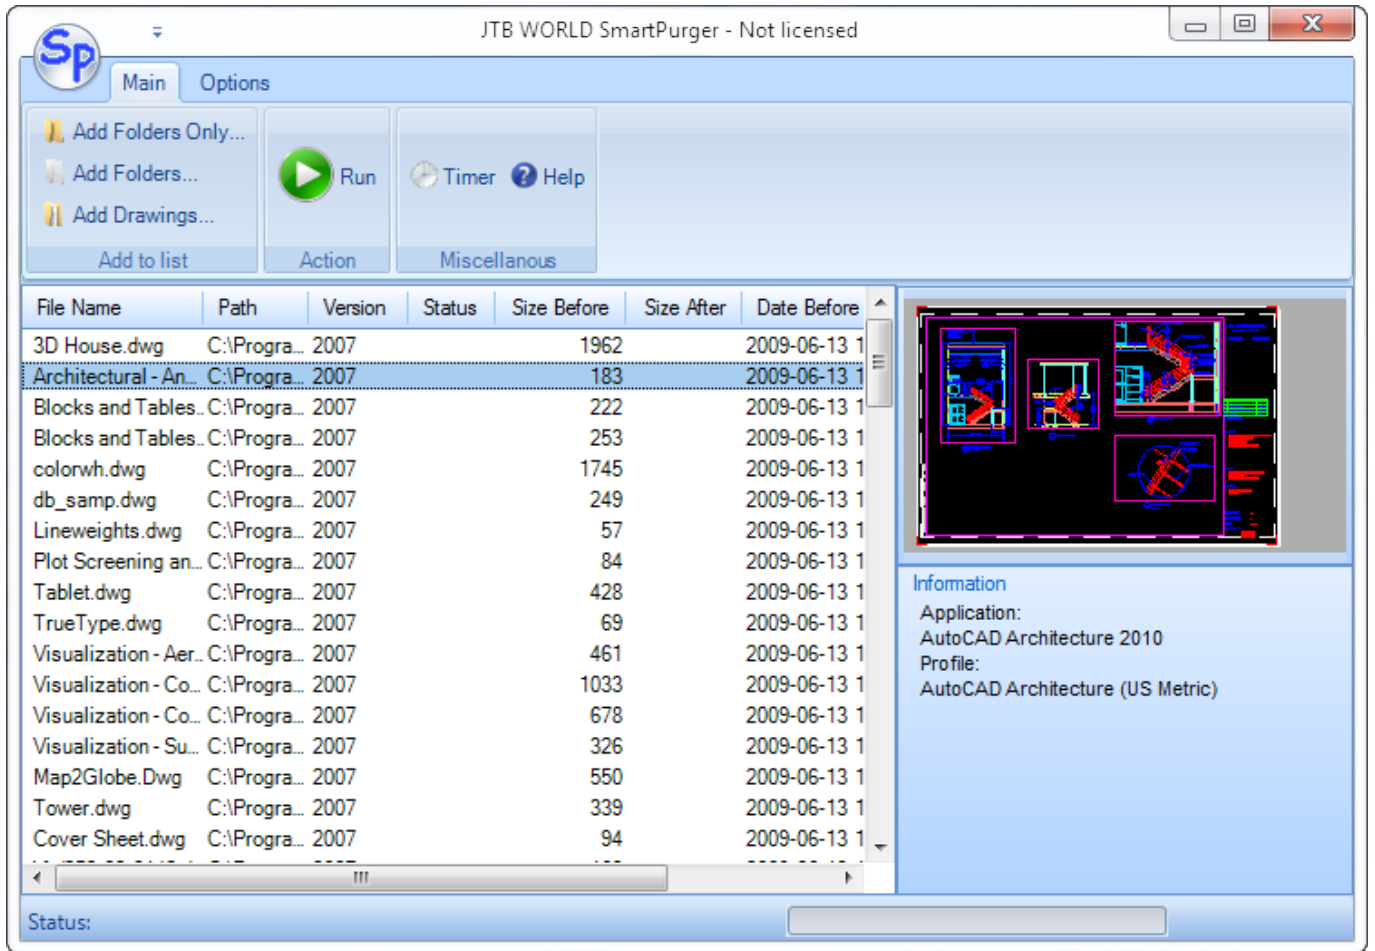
JTB WORLD SmartPurger - Not licensed

Main Options

Add Folders Only...
Add Folders...
Add Drawings...
Add to list

Run
Action

Timer Help
Miscellanous

| File Name | Path | Version | Status | Size Before | Size After | Date Before |
|---|---|---|---|---|---|---|
| 3D House.dwg | C:\Progra... | 2007 | | 1962 | | 2009-06-13 1 |
| Architectural - An... | C:\Progra... | 2007 | | 183 | | 2009-06-13 1 |
| Blocks and Tables... | C:\Progra... | 2007 | | 222 | | 2009-06-13 1 |
| Blocks and Tables... | C:\Progra... | 2007 | | 253 | | 2009-06-13 1 |
| colorwh.dwg | C:\Progra... | 2007 | | 1745 | | 2009-06-13 1 |
| db_samp.dwg | C:\Progra... | 2007 | | 249 | | 2009-06-13 1 |
| Lineweights.dwg | C:\Progra... | 2007 | | 57 | | 2009-06-13 1 |
| Plot Screening an... | C:\Progra... | 2007 | | 84 | | 2009-06-13 1 |
| Tablet.dwg | C:\Progra... | 2007 | | 428 | | 2009-06-13 1 |
| TrueType.dwg | C:\Progra... | 2007 | | 69 | | 2009-06-13 1 |
| Visualization - Aer... | C:\Progra... | 2007 | | 461 | | 2009-06-13 1 |
| Visualization - Co... | C:\Progra... | 2007 | | 1033 | | 2009-06-13 1 |
| Visualization - Co... | C:\Progra... | 2007 | | 678 | | 2009-06-13 1 |
| Visualization - Su... | C:\Progra... | 2007 | | 326 | | 2009-06-13 1 |
| Map2Globe.Dwg | C:\Progra... | 2007 | | 550 | | 2009-06-13 1 |
| Tower.dwg | C:\Progra... | 2007 | | 339 | | 2009-06-13 1 |
| Cover Sheet.dwg | C:\Progra... | 2007 | | 94 | | 2009-06-13 1 |

Information
Application:
AutoCAD Architecture 2010
Profile:
AutoCAD Architecture (US Metric)

Status: